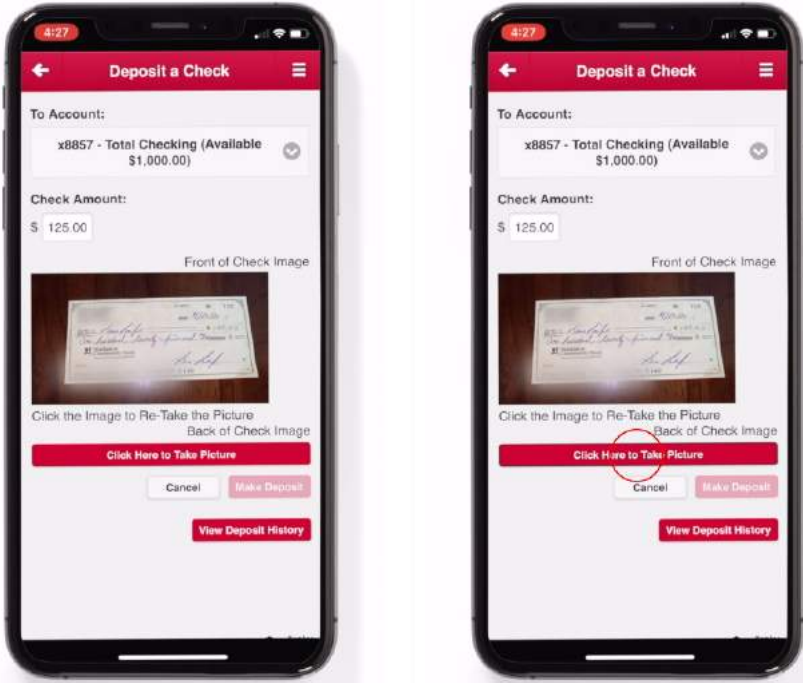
4:27

Deposit a Check

To Account:

x8857 - Total Checking (Available $1,000.00)

Check Amount:

$ 125.00

Front of Check Image

Click the Image to Re-Take the Picture

Back of Check Image

Click Here to Take Picture

Cancel

Make Deposit

View Deposit History

4:27

Deposit a Check

To Account:

x8857 - Total Checking (Available $1,000.00)

Check Amount:

$ 125.00

Front of Check Image

Click the Image to Re-Take the Picture

Back of Check Image

Click Here to Take Picture

Cancel

Make Deposit

View Deposit History